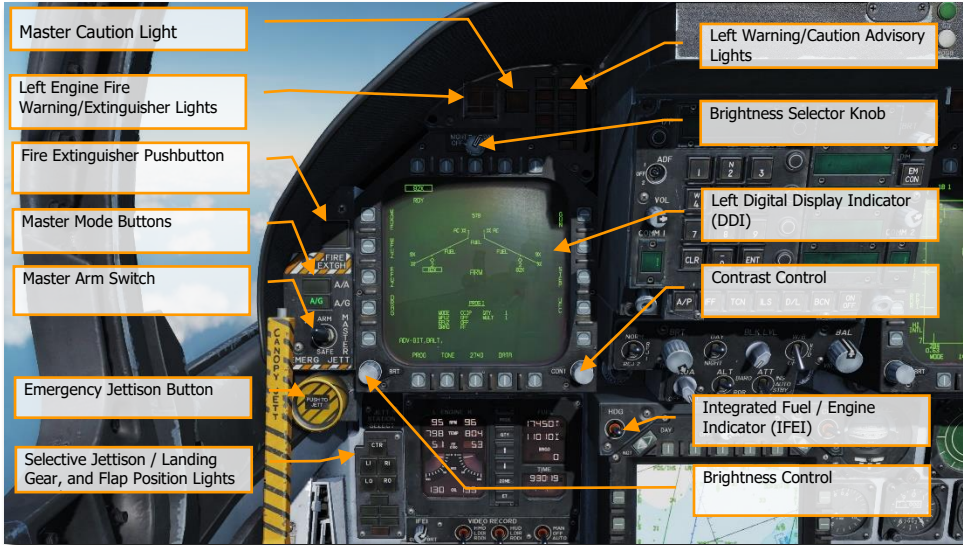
Master Caution Light

Left Engine Fire Warning/Extinguisher Lights

Fire Extinguisher Pushbutton

Master Mode Buttons

Master Arm Switch

Emergency Jettison Button

Selective Jettison / Landing Gear, and Flap Position Lights

Left Warning/Caution Advisory Lights

Brightness Selector Knob

Left Digital Display Indicator (DDI)

Contrast Control

Integrated Fuel / Engine Indicator (IFEI)

Brightness Control

FIRE EXTGH

A/A

A/G

ARM

SAFE

MASTER

EMERG JETT

CANOPY JETT

PUSH TO JETT

CTR

LI

RI

LO

RO

ADV-BIT,BALT,

PROG

TONE

BRT

CONT

1

2

3

CLR

ENT

A/P

EM CON

ADF

VOL

COMM 1

HDG

BAL